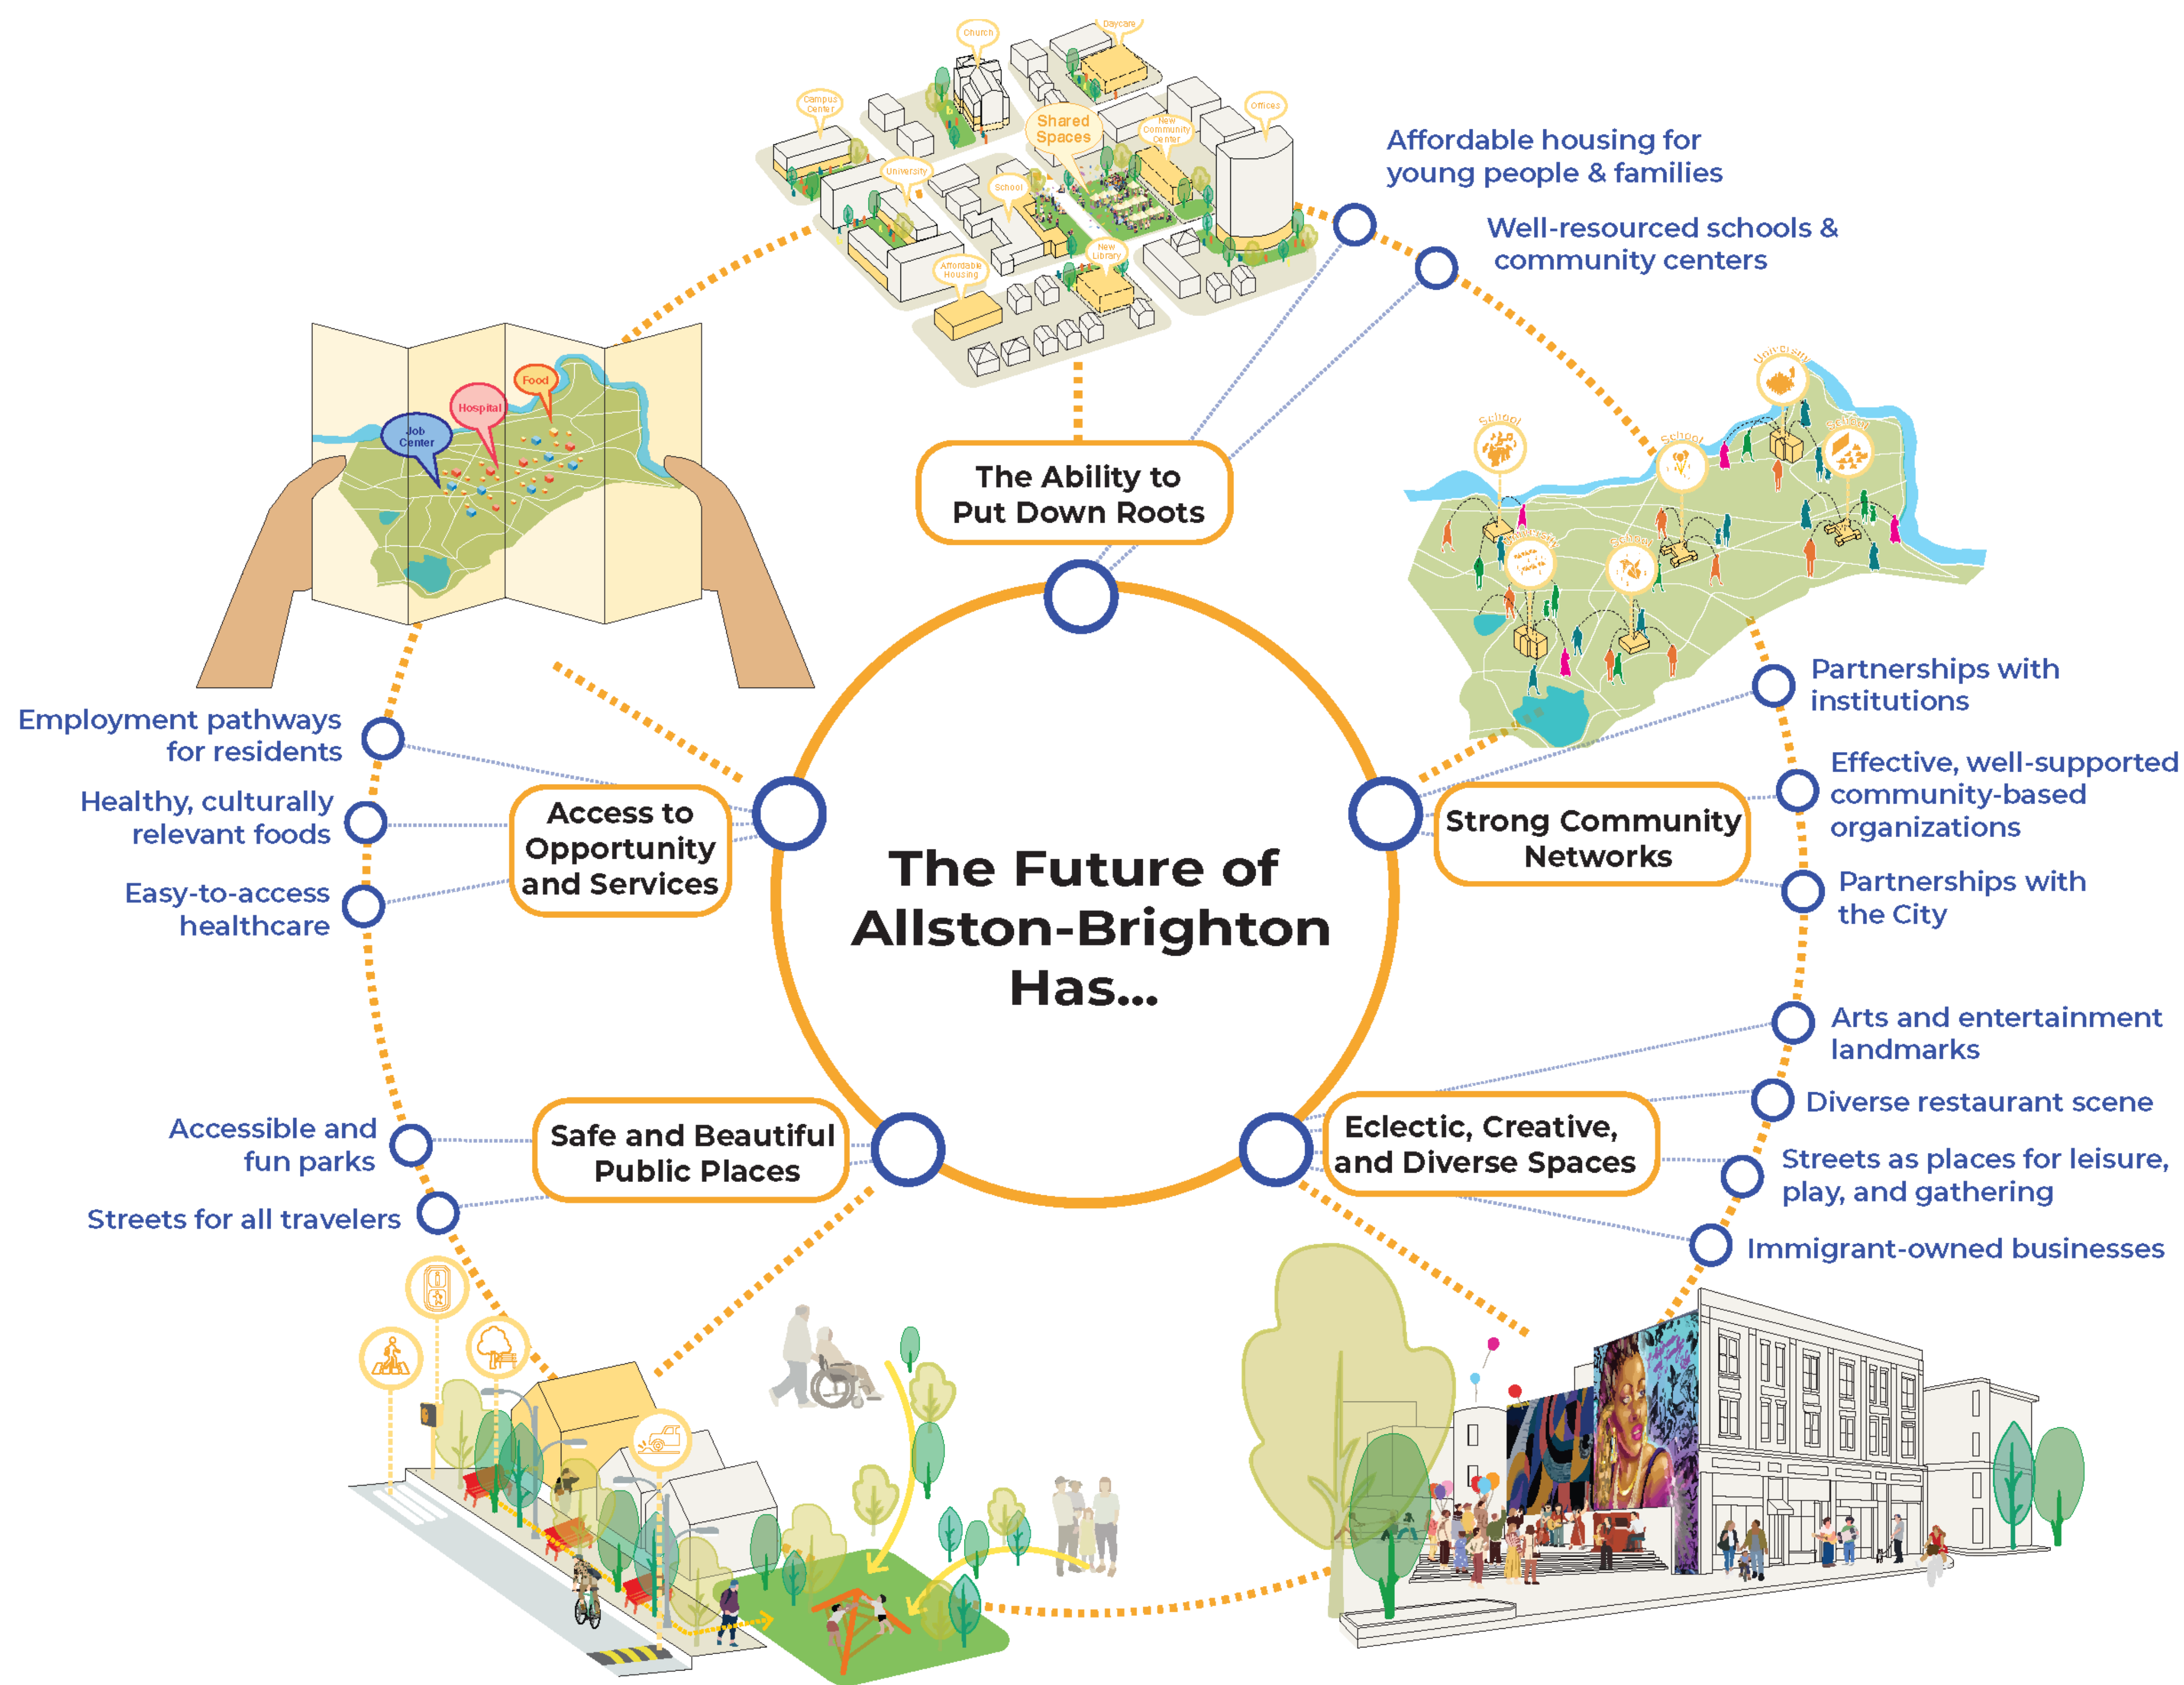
The Future of Allston-Brighton Has...

Church
Daycare
Campus Center
Shared Spaces
New Community Center
Offices
University
School
Affordable Housing
New Library

The Ability to Put Down Roots

Affordable housing for young people & families

Well-resourced schools & community centers

Job Center
Hospital
Food

Access to Opportunity and Services

Employment pathways for residents

Healthy, culturally relevant foods

Easy-to-access healthcare

School
University
School
School
University
School

Strong Community Networks

Partnerships with institutions

Effective, well-supported community-based organizations

Partnerships with the City

Safe and Beautiful Public Places

Accessible and fun parks

Streets for all travelers

Eclectic, Creative, and Diverse Spaces

Arts and entertainment landmarks

Diverse restaurant scene

Streets as places for leisure, play, and gathering

Immigrant-owned businesses